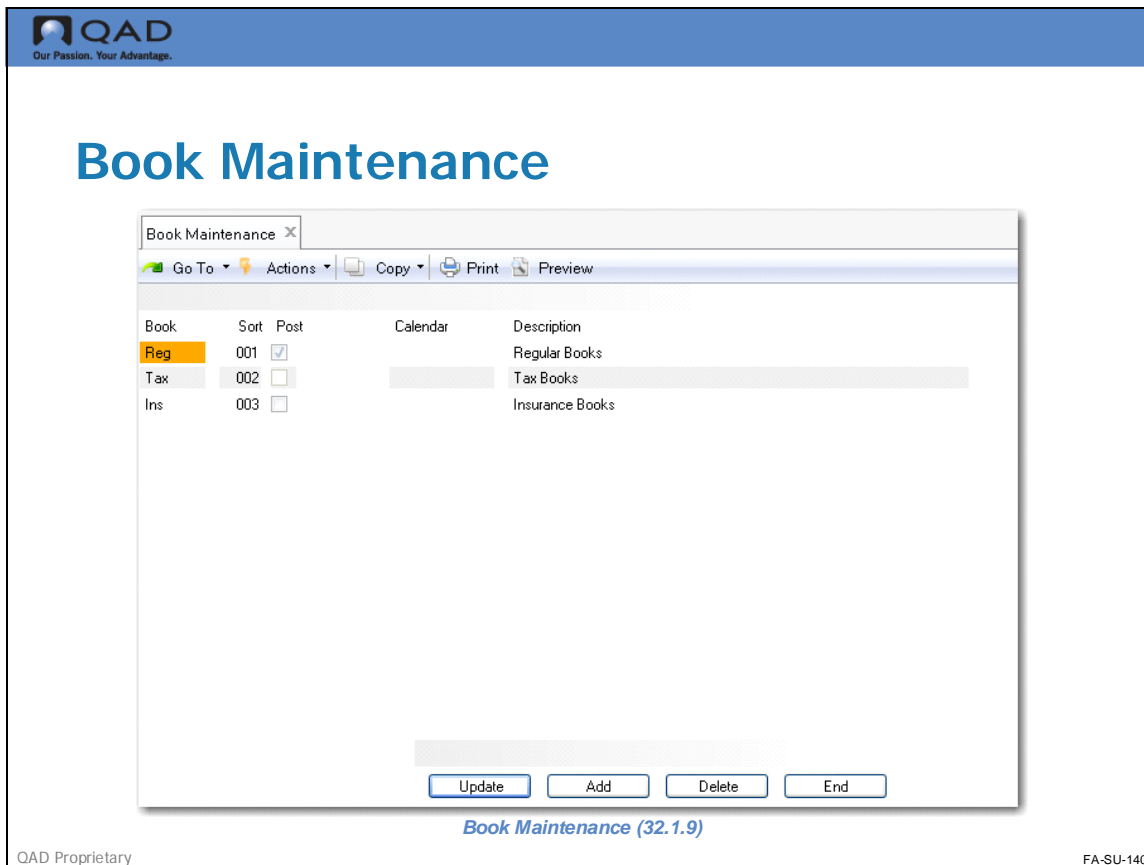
QAD
Our Passion. Your Advantage.

Book Maintenance

Book Maintenance ×

Go To ▾ Actions ▾ Copy ▾ Print Preview

| Book | Sort | Post | Calendar | Description |
|---|---|---|---|---|
| Reg | 001 | ✓ | | Regular Books |
| Tax | 002 | | | Tax Books |
| Ins | 003 | | | Insurance Books |

Update Add Delete End

Book Maintenance (32.1.9)

QAD Proprietary

FA-SU-140